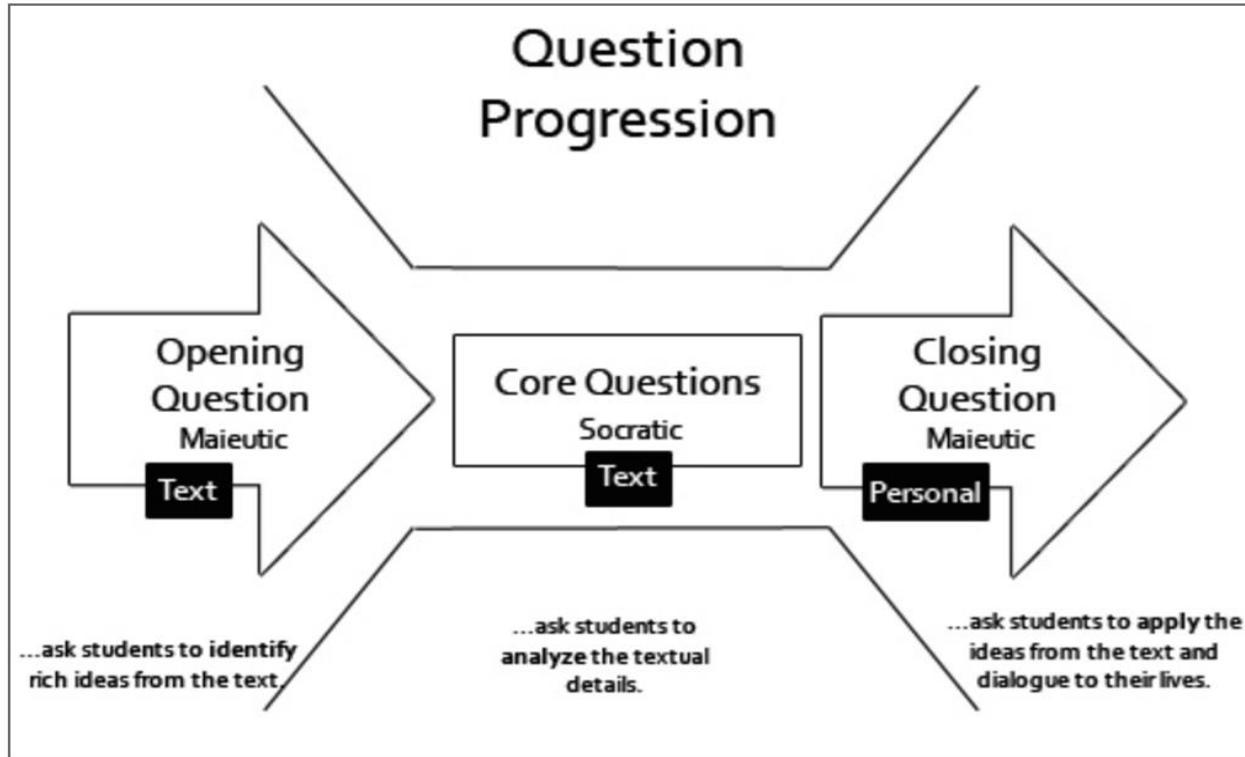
Question Progression

Opening Question
Maieutic
Text

Core Questions
Socratic
Text

Closing Question
Maieutic
Personal

...ask students to identify rich ideas from the text.

...ask students to analyze the textual details.

...ask students to apply the ideas from the text and dialogue to their lives.